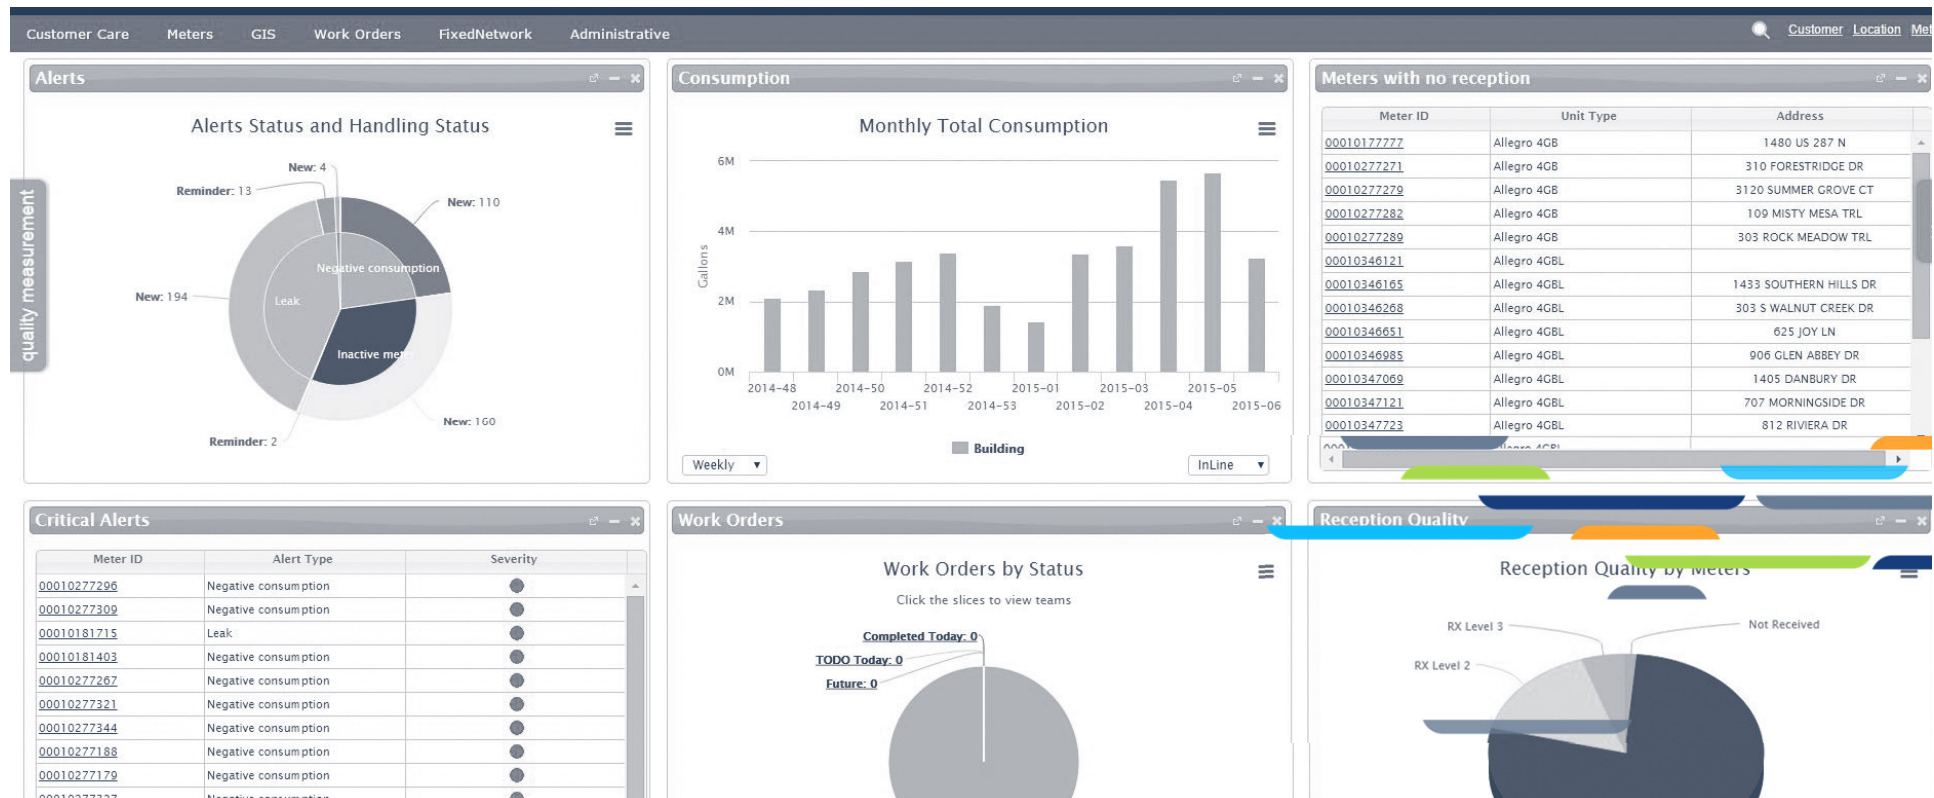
Customer Care Meters GIS Work Orders FixedNetwork Administrative

Customer Location Me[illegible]

quality measurement

Alerts

Alerts Status and Handling Status

New: 4
Reminder: 13
New: 110
Negative consumption
Leak
New: 194
Inactive meter
New: 160
Reminder: 2

Consumption

Monthly Total Consumption

6M
4M
2M
0M
Gallons

2014-48 2014-50 2014-52 2015-01 2015-03 2015-05
2014-49 2014-51 2014-53 2015-02 2015-04 2015-06

Building

Weekly
InLine

Meters with no reception

| Meter ID | Unit Type | Address |
|---|---|---|
| 00010177777 | Allegro 4GB | 1480 US 287 N |
| 00010277271 | Allegro 4GB | 310 FORESTRIDGE DR |
| 00010277279 | Allegro 4GB | 3120 SUMMER GROVE CT |
| 00010277282 | Allegro 4GB | 109 MISTY MESA TRL |
| 00010277289 | Allegro 4GB | 303 ROCK MEADOW TRL |
| 00010346121 | Allegro 4GBL | |
| 00010346165 | Allegro 4GBL | 1433 SOUTHERN HILLS DR |
| 00010346268 | Allegro 4GBL | 303 S WALNUT CREEK DR |
| 00010346651 | Allegro 4GBL | 625 JOY LN |
| 00010346985 | Allegro 4GBL | 906 GLEN ABBEY DR |
| 00010347069 | Allegro 4GBL | 1405 DANBURY DR |
| 00010347121 | Allegro 4GBL | 707 MORNINGSIDE DR |
| 00010347723 | Allegro 4GBL | 812 RIVIERA DR |

Critical Alerts

| Meter ID | Alert Type | Severity |
|---|---|---|
| 00010277296 | Negative consumption | |
| 00010277309 | Negative consumption | |
| 00010181715 | Leak | |
| 00010181403 | Negative consumption | |
| 00010277267 | Negative consumption | |
| 00010277321 | Negative consumption | |
| 00010277344 | Negative consumption | |
| 00010277188 | Negative consumption | |
| 00010277179 | Negative consumption | |

Work Orders

Work Orders by Status

Click the slices to view teams

Completed Today: 0
TODO Today: 0
Future: 0

Reception Quality

Reception Quality by Meters

RX Level 3
Not Received
RX Level 2